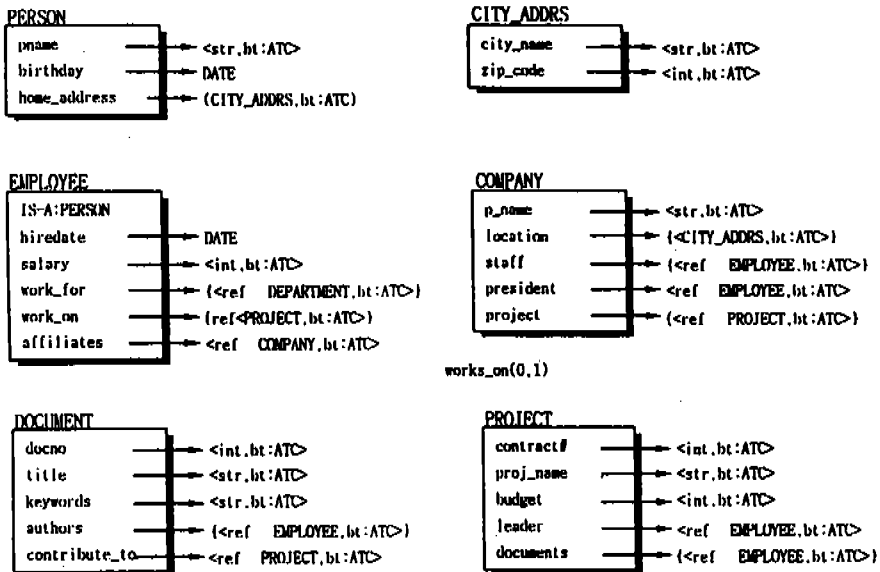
PERSON

| | |
|---|---|
| pname | <str,bt:ATC> |
| birthday | DATE |
| home_address | (CITY_ADDRS,bt:ATC) |

CITY_ADDRS

| | |
|---|---|
| city_name | <str,bt:ATC> |
| zip_code | <int,bt:ATC> |

EMPLOYEE

| | |
|---|---|
| IS-A:PERSON | |
| hiredate | DATE |
| salary | <int,bt:ATC> |
| work_for | {<ref DEPARTMENT,bt:ATC>} |
| work_on | {ref<PROJECT,bt:ATC>} |
| affiliates | <ref COMPANY,bt:ATC> |

COMPANY

| | |
|---|---|
| p_name | <str,bt:ATC> |
| location | {<CITY_ADDRS,bt:ATC>} |
| staff | {<ref EMPLOYEE,bt:ATC>} |
| president | <ref EMPLOYEE,bt:ATC> |
| project | {<ref PROJECT,bt:ATC>} |

works_on(0,1)

DOCUMENT

| | |
|---|---|
| docno | <int,bt:ATC> |
| title | <str,bt:ATC> |
| keywords | <str,bt:ATC> |
| authors | {<ref EMPLOYEE,bt:ATC>} |
| contribute_to | <ref PROJECT,bt:ATC> |

PROJECT

| | |
|---|---|
| contract# | <int,bt:ATC> |
| proj_name | <str,bt:ATC> |
| budget | <int,bt:ATC> |
| leader | <ref EMPLOYEE,bt:ATC> |
| documents | {<ref EMPLOYEE,bt:ATC>} |